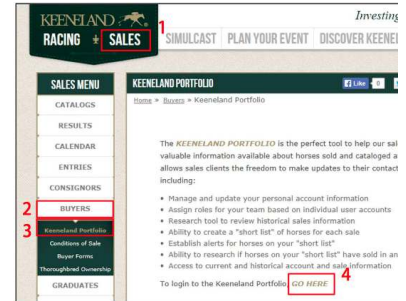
KEENELAND

RACING SALES 1 SIMULCAST PLAN YOUR EVENT DISCOVER KEENEL

Investing

SALES MENU

CATALOGS

RESULTS

CALENDAR

ENTRIES

CONSIGNORS

2 BUYERS

3 Keeneland Portfolio

Conditions of Sale

Buyer Forms

Thoroughbred Ownership

GRADUATES

KEENELAND PORTFOLIO

Like 0

Home » Buyers » Keeneland Portfolio

The KEENELAND PORTFOLIO is the perfect tool to help our sal valuable information available about horses sold and cataloged a allows sales clients the freedom to make updates to their contact including:

• Manage and update your personal account information
• Assign roles for your team based on individual user accounts
• Research tool to review historical sales information
• Ability to create a "short list" of horses for each sale
• Establish alerts for horses on your "short list"
• Ability to research if horses on your "short list" have sold in an
• Access to current and historical account and sale information

To login to the Keeneland Portfolio GO HERE 4